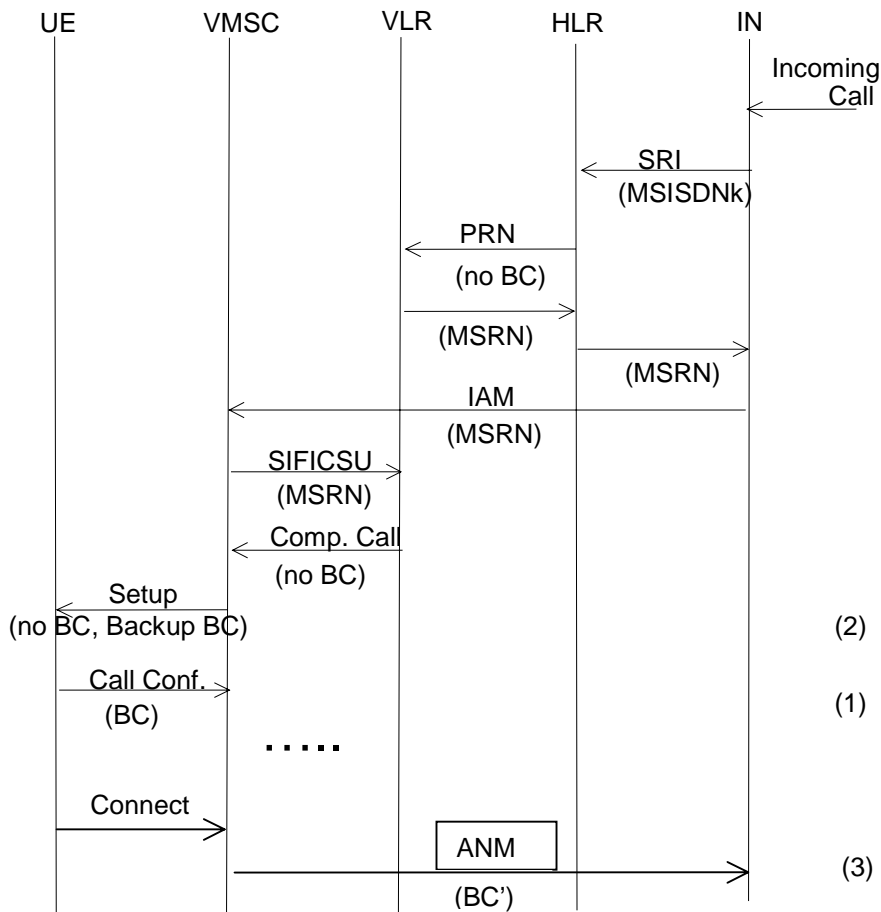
UE VMSC VLR HLR IN

Incoming Call

SRI
(MSISDNk)

PRN
(no BC)

(MSRN)

(MSRN)

IAM
(MSRN)

SIFICSU
(MSRN)

Comp. Call
(no BC)

Setup
(no BC, Backup BC)

(2)

Call Conf.
(BC)

(1)

.....

Connect

ANM
(BC')

(3)